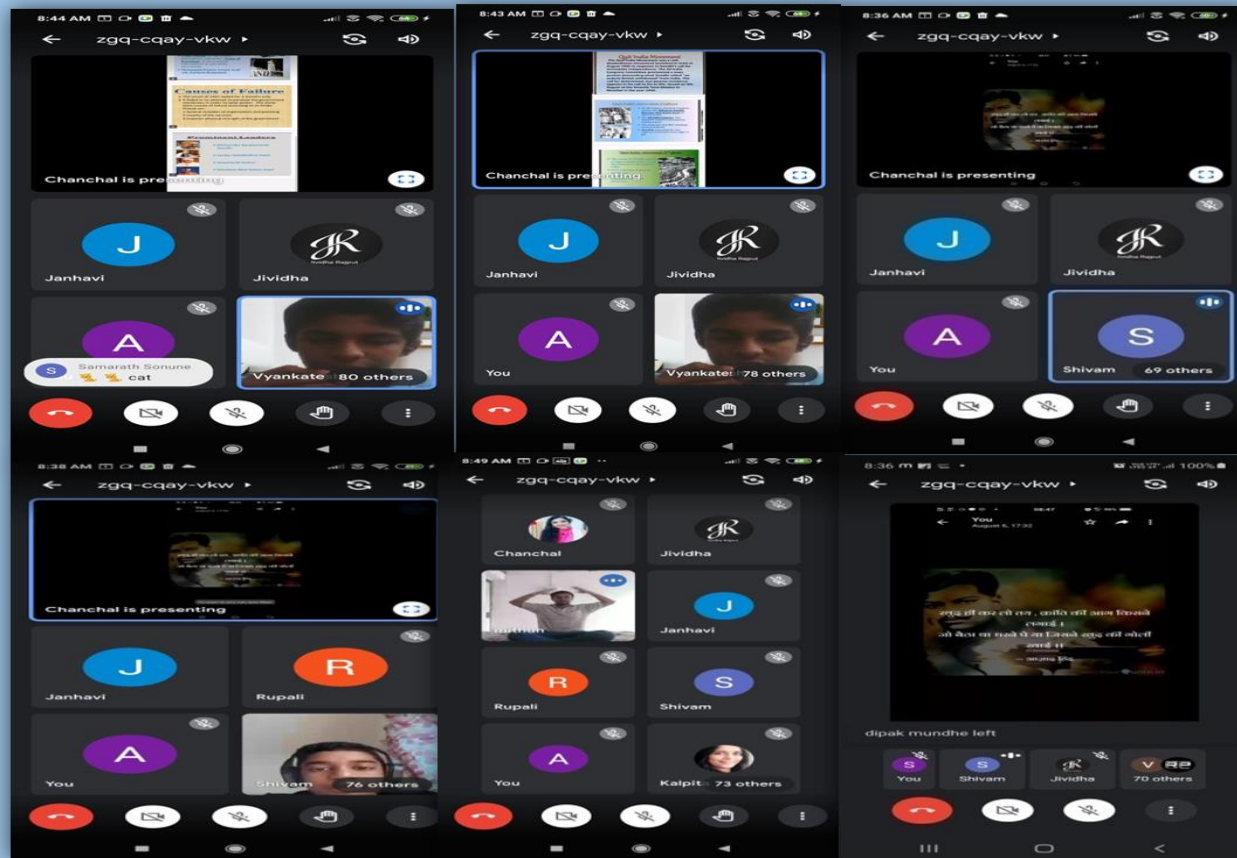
8:44 AM
zgq-cqay-vkw
Causes of Failure
Prominent Leaders
Chanchal is presenting
J
Janhavi
Jividha
A
Samarath Sonune
cat
Vyankate
80 others

8:43 AM
zgq-cqay-vkw
Quit India Movement
Chanchal is presenting
J
Janhavi
Jividha
A
You
Vyankate
78 others

8:36 AM
zgq-cqay-vkw
Chanchal is presenting
J
Janhavi
Jividha
A
You
S
Shivam
69 others

8:38 AM
zgq-cqay-vkw
Chanchal is presenting
J
Janhavi
R
Rupali
A
You
Shivam
76 others

8:49 AM
zgq-cqay-vkw
Chanchal
Jividha
J
Janhavi
R
Rupali
S
Shivam
A
You
Kalpit
73 others

8:36
100%
zgq-cqay-vkw
You
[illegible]
dipak mundhe left
S
You
S
Shivam
Jividha
V
70 others